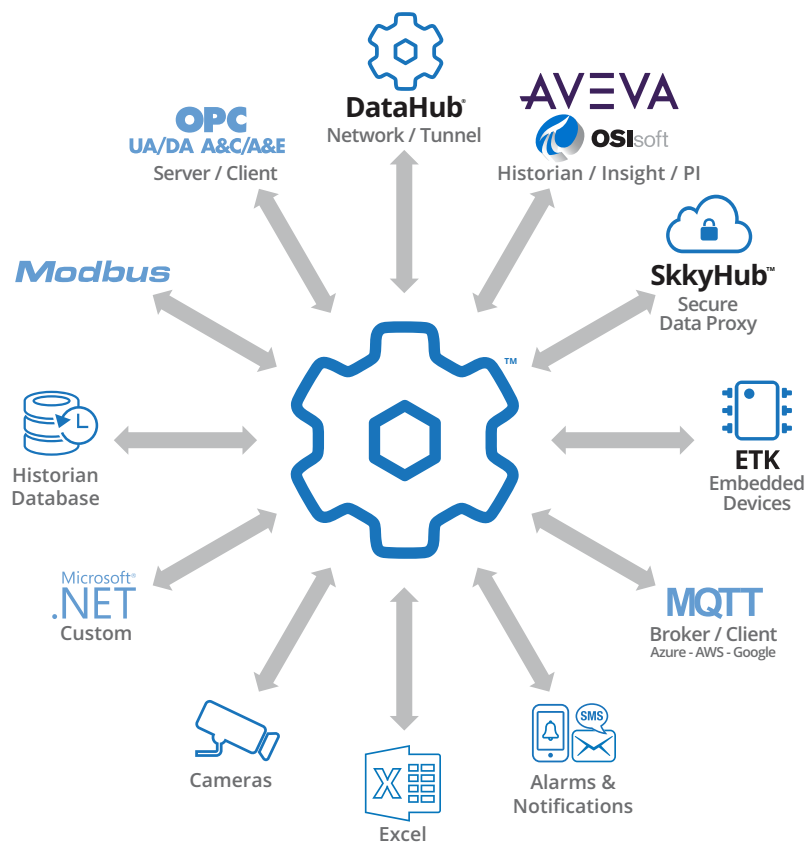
DataHub®
Network / Tunnel

AVEVA
OSIsoft
Historian / Insight / PI

OPC
UA/DA A&C/A&E
Server / Client

SkkyHub™
Secure
Data Proxy

Modbus

™

Historian
Database

ETK
Embedded
Devices

Microsoft®
.NET
Custom

MQTT
Broker / Client
Azure - AWS - Google

Cameras

X

Excel

SMS

Alarms &
Notifications